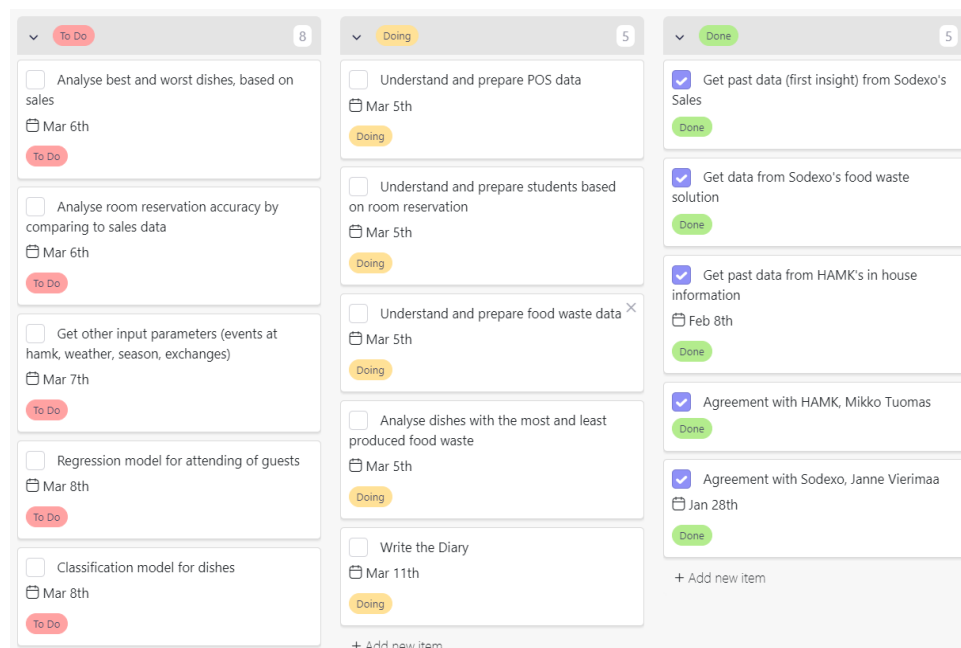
To Do 8

Analyse best and worst dishes, based on sales
Mar 6th
To Do

Analyse room reservation accuracy by comparing to sales data
Mar 6th
To Do

Get other input parameters (events at hamk, weather, season, exchanges)
Mar 7th
To Do

Regression model for attending of guests
Mar 8th
To Do

Classification model for dishes
Mar 8th
To Do

Doing 5

Understand and prepare POS data
Mar 5th
Doing

Understand and prepare students based on room reservation
Mar 5th
Doing

Understand and prepare food waste data
Mar 5th
Doing

Analyse dishes with the most and least produced food waste
Mar 5th
Doing

Write the Diary
Mar 11th
Doing

+ Add new item

Done 5

Get past data (first insight) from Sodexo's Sales
Done

Get data from Sodexo's food waste solution
Done

Get past data from HAMK's in house information
Feb 8th
Done

Agreement with HAMK, Mikko Tuomas
Done

Agreement with Sodexo, Janne Vierimaa
Jan 28th
Done

+ Add new item